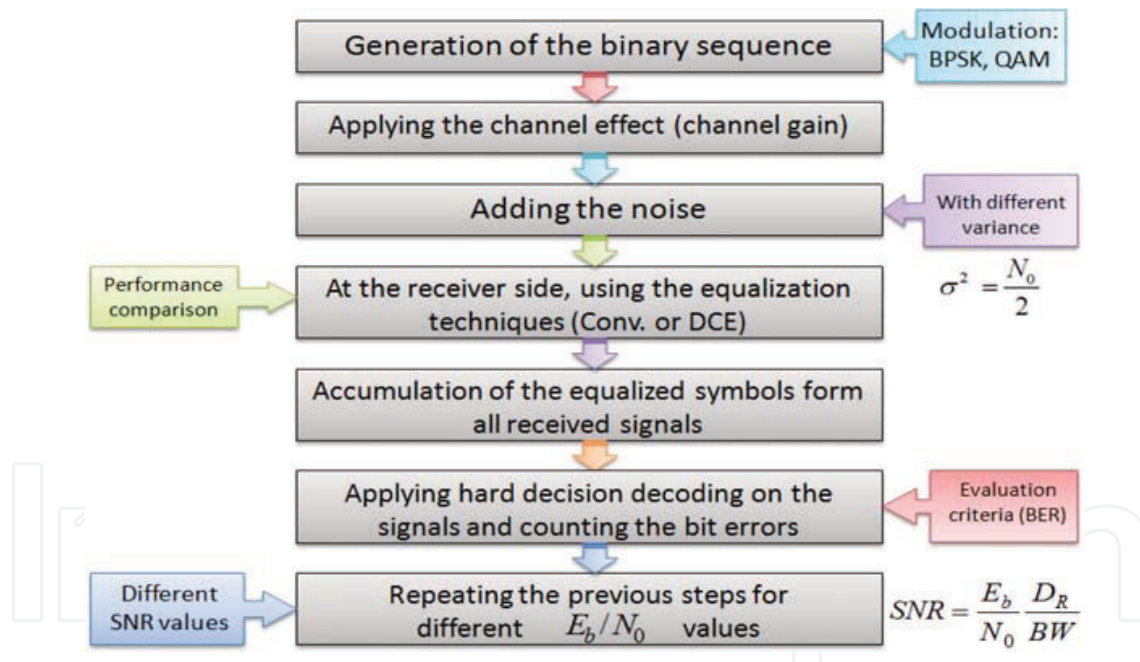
Generation of the binary sequence

Modulation: BPSK, QAM

Applying the channel effect (channel gain)

Adding the noise

With different variance

$\sigma^2 = \frac{N_0}{2}$

Performance comparison

At the receiver side, using the equalization techniques (Conv. or DCE)

Accumulation of the equalized symbols form all received signals

Applying hard decision decoding on the signals and counting the bit errors

Evaluation criteria (BER)

Different SNR values

Repeating the previous steps for different $E_b/N_0$ values

$SNR = \frac{E_b}{N_0}\frac{D_R}{BW}$